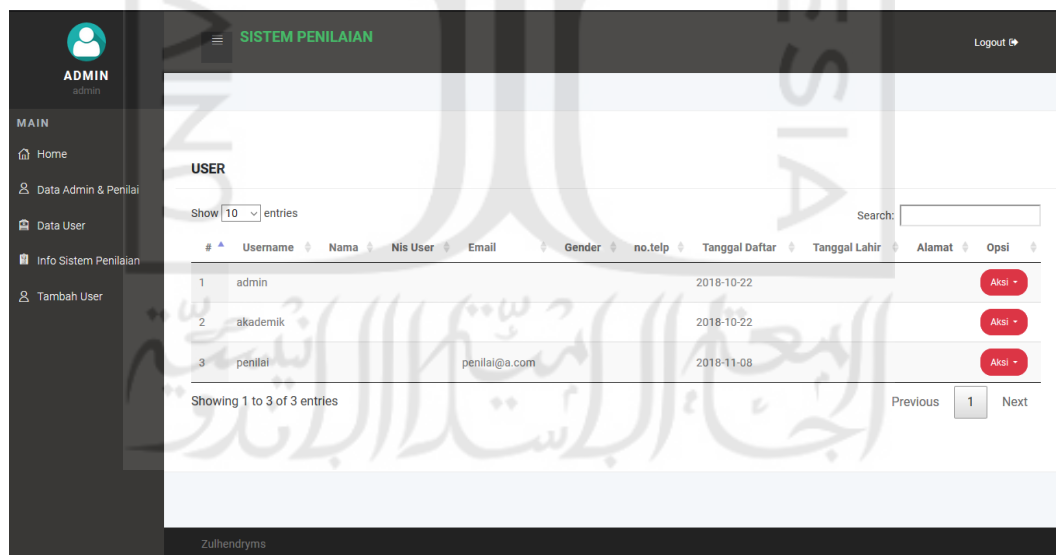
ADMIN
admin

MAIN

Home

Data Admin & Penilai

Data User

Info Sistem Penilaian

Tambah User

SISTEM PENILAIAN

Logout

USER

Show 10 entries

Search:

| # | Username | Nama | Nis User | Email | Gender | no.telp | Tanggal Daftar | Tanggal Lahir | Alamat | Opsi |
|---|---|---|---|---|---|---|---|---|---|---|
| 1 | admin | | | | | | 2018-10-22 | | | Aksi |
| 2 | akademik | | | | | | 2018-10-22 | | | Aksi |
| 3 | penilai | | | penilai@a.com | | | 2018-11-08 | | | Aksi |

Showing 1 to 3 of 3 entries

Previous 1 Next

Zulhendryms